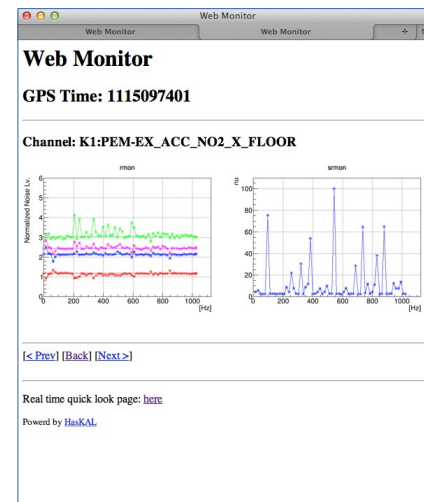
Web Monitor

Web Monitor | Web Monitor | +

Web Monitor

GPS Time: 1115097401

Channel: K1:PEM-EX_ACC_NO2_X_FLOOR

rmon

Normalized Noise Lv.

6
5
4
3
2
1
0

0 200 400 600 800 1000
[Hz]

srmon

nu

100
80
60
40
20
0

0 200 400 600 800 1000
[Hz]

[< Prev] [Back] [Next >]

Real time quick look page: here

Powerd by HasKAL